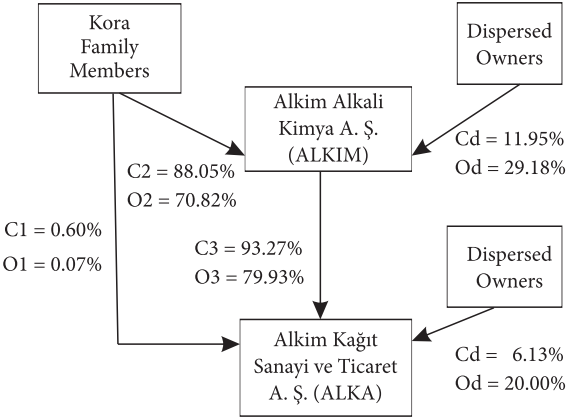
Kora Family Members

Dispersed Owners

Alkim Alkali Kimya A. Ş. (ALKIM)

Cd = 11.95%
Od = 29.18%

C2 = 88.05%
O2 = 70.82%

C1 = 0.60%
O1 = 0.07%

C3 = 93.27%
O3 = 79.93%

Dispersed Owners

Alkim Kağıt Sanayi ve Ticaret A. Ş. (ALKA)

Cd = 6.13%
Od = 20.00%